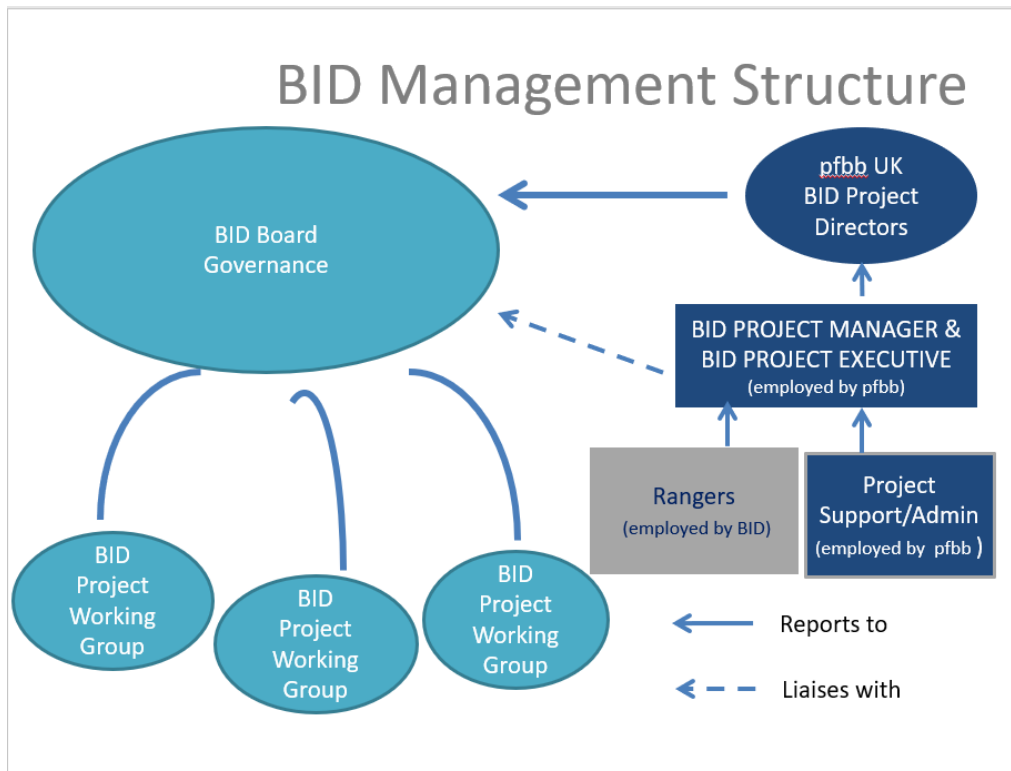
BID Management Structure

BID Board Governance

pfbb UK BID Project Directors

BID PROJECT MANAGER & BID PROJECT EXECUTIVE (employed by pfbb)

Rangers (employed by BID)

Project Support/Admin (employed by pfbb )

BID Project Working Group

BID Project Working Group

BID Project Working Group

Reports to

Liaises with